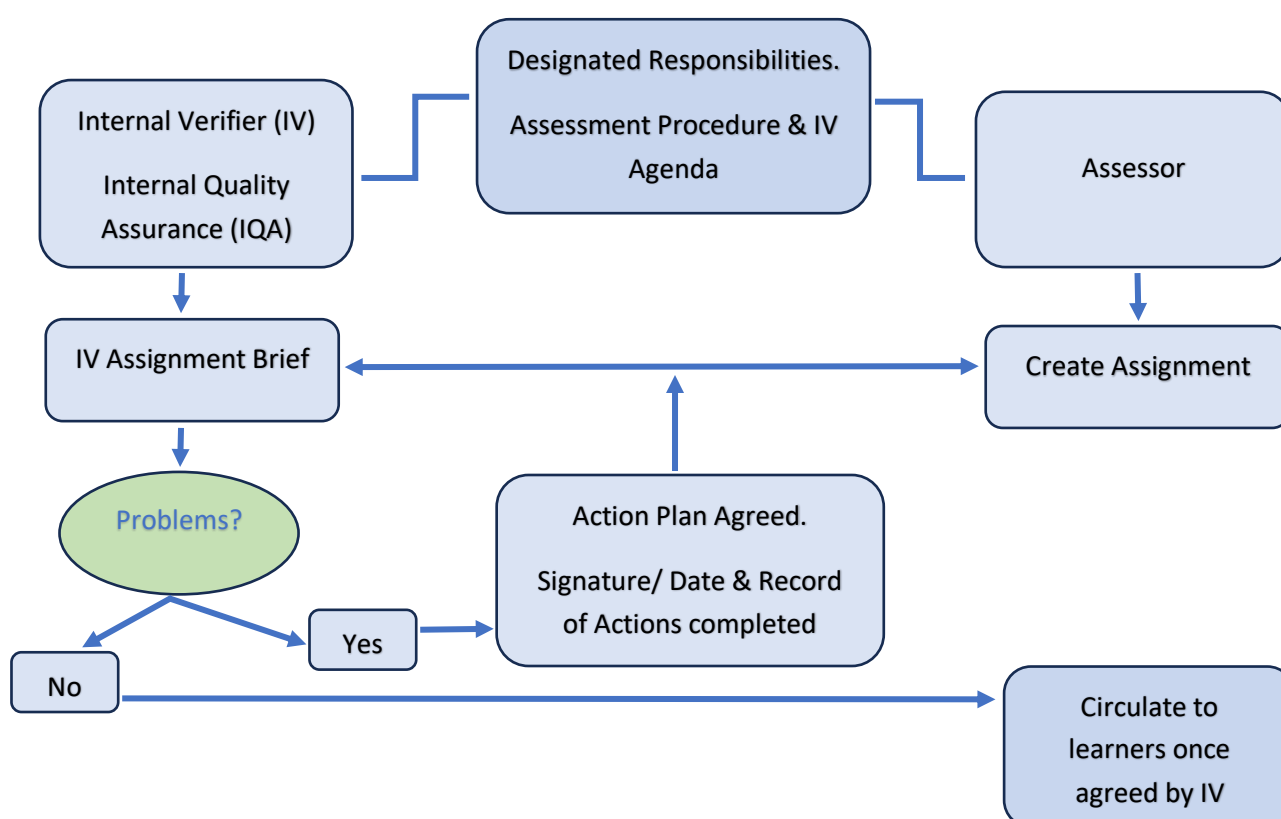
Designated Responsibilities.

Assessment Procedure & IV Agenda

Internal Verifier (IV)

Internal Quality Assurance (IQA)

Assessor

IV Assignment Brief

Create Assignment

Problems?

Action Plan Agreed.

Signature/ Date & Record of Actions completed

Yes

No

Circulate to learners once agreed by IV